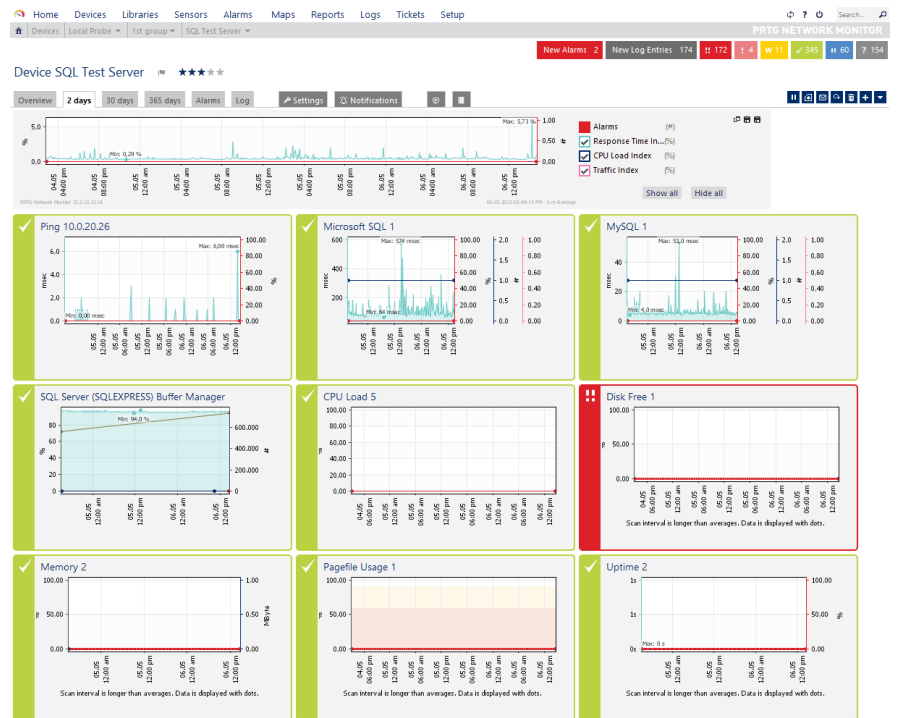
Home Devices Libraries Sensors Alarms Maps Reports Logs Tickets Setup

Search...

Devices | Local Probe | 1st group | SQL Test Server

PRTG NETWORK MONITOR

New Alarms 2 | New Log Entries 174 | 172 | 4 | 11 | 345 | 60 | 154

Device SQL Test Server

Overview | 2 days | 30 days | 365 days | Alarms | Log | Settings | Notifications

Max: 5,73 %
Min: 0,29 %
5,0
0,0
1,00
0,50
0,00

04.05 04:00 pm | 04.05 08:00 pm | 05.05 12:00 am | 05.05 04:00 am | 05.05 08:00 am | 05.05 12:00 pm | 05.05 04:00 pm | 05.05 08:00 pm | 06.05 12:00 am | 06.05 04:00 am | 06.05 08:00 am | 06.05 12:00 pm

Alarms (#)
Response Time In... (%)
CPU Load Index (%)
Traffic Index (%)

Show all | Hide all

Ping 10.0.20.26
Max: 6,00 msec
Min: 0,00 msec
msec
%
100,00 80,00 60,00 40,00 20,00 0,00
05.05 12:00 am | 05.05 12:00 pm | 06.05 12:00 am | 06.05 12:00 pm

Microsoft SQL 1
Max: 574 msec
Min: 84 msec
600 400 200 0
100,00 80,00 60,00 40,00 20,00 0,00
2,0 1,5 1,0 0,5 0,0
1,00 0,80 0,60 0,40 0,20 0,00
msec
%
#

MySQL 1
Max: 53,0 msec
Min: 4,0 msec
40 20 0
msec

SQL Server (SQLEXPRESS) Buffer Manager
Min: 94,0 %
80 60 40 20 0
600.000 400.000 200.000 0
%
#

CPU Load 5
100,00 50,00 0,00
%
05.05 06:00 pm | 05.05 12:00 am | 05.05 06:00 am | 05.05 12:00 pm | 05.05 06:00 pm | 06.05 12:00 am | 06.05 06:00 am | 06.05 12:00 pm

Disk Free 1
100,00 50,00 0,00
Scan interval is longer than averages. Data is displayed with dots.

Memory 2
100,00 50,00 0,00
1,00 0,50 0,00
%
MByte
Scan interval is longer than averages. Data is displayed with dots.

Pagefile Usage 1
100,00 50,00 0,00
Scan interval is longer than averages. Data is displayed with dots.

Uptime 2
1s 1s 0s
Max: 0 s
100,00 50,00 0,00
%
Scan interval is longer than averages. Data is displayed with dots.